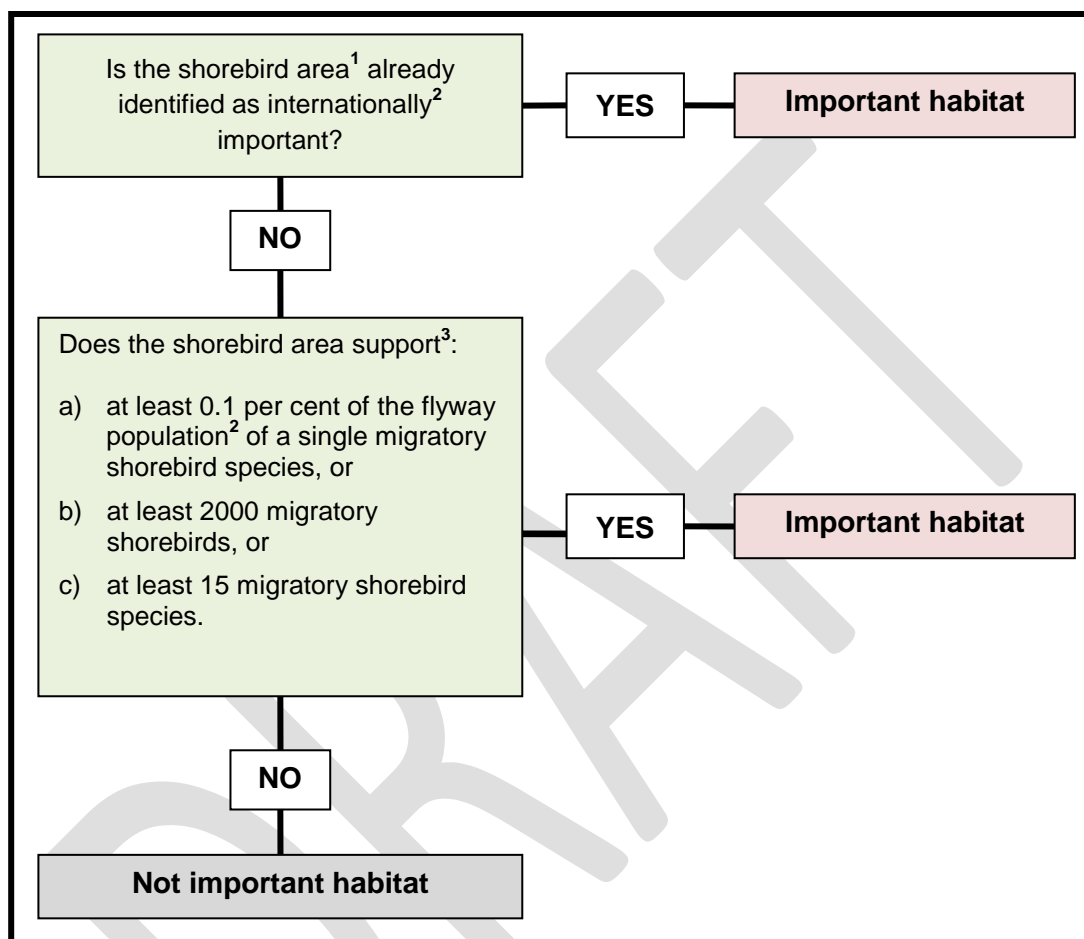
Is the shorebird area$^1$ already identified as internationally$^2$ important?

YES

Important habitat

NO

Does the shorebird area support$^3$:

a) at least 0.1 per cent of the flyway population$^2$ of a single migratory shorebird species, or

b) at least 2000 migratory shorebirds, or

c) at least 15 migratory shorebird species.

YES

Important habitat

NO

Not important habitat

DRAFT